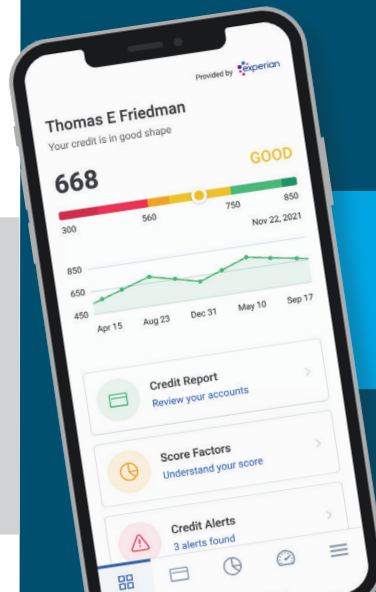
Provided by experian

Thomas E Friedman

Your credit is in good shape

668

GOOD

300 560 750 850

Nov 22, 2021

850

650

450

Apr 15 Aug 23 Dec 31 May 10 Sep 17

Credit Report

Review your accounts

Score Factors

Understand your score

Credit Alerts

3 alerts found